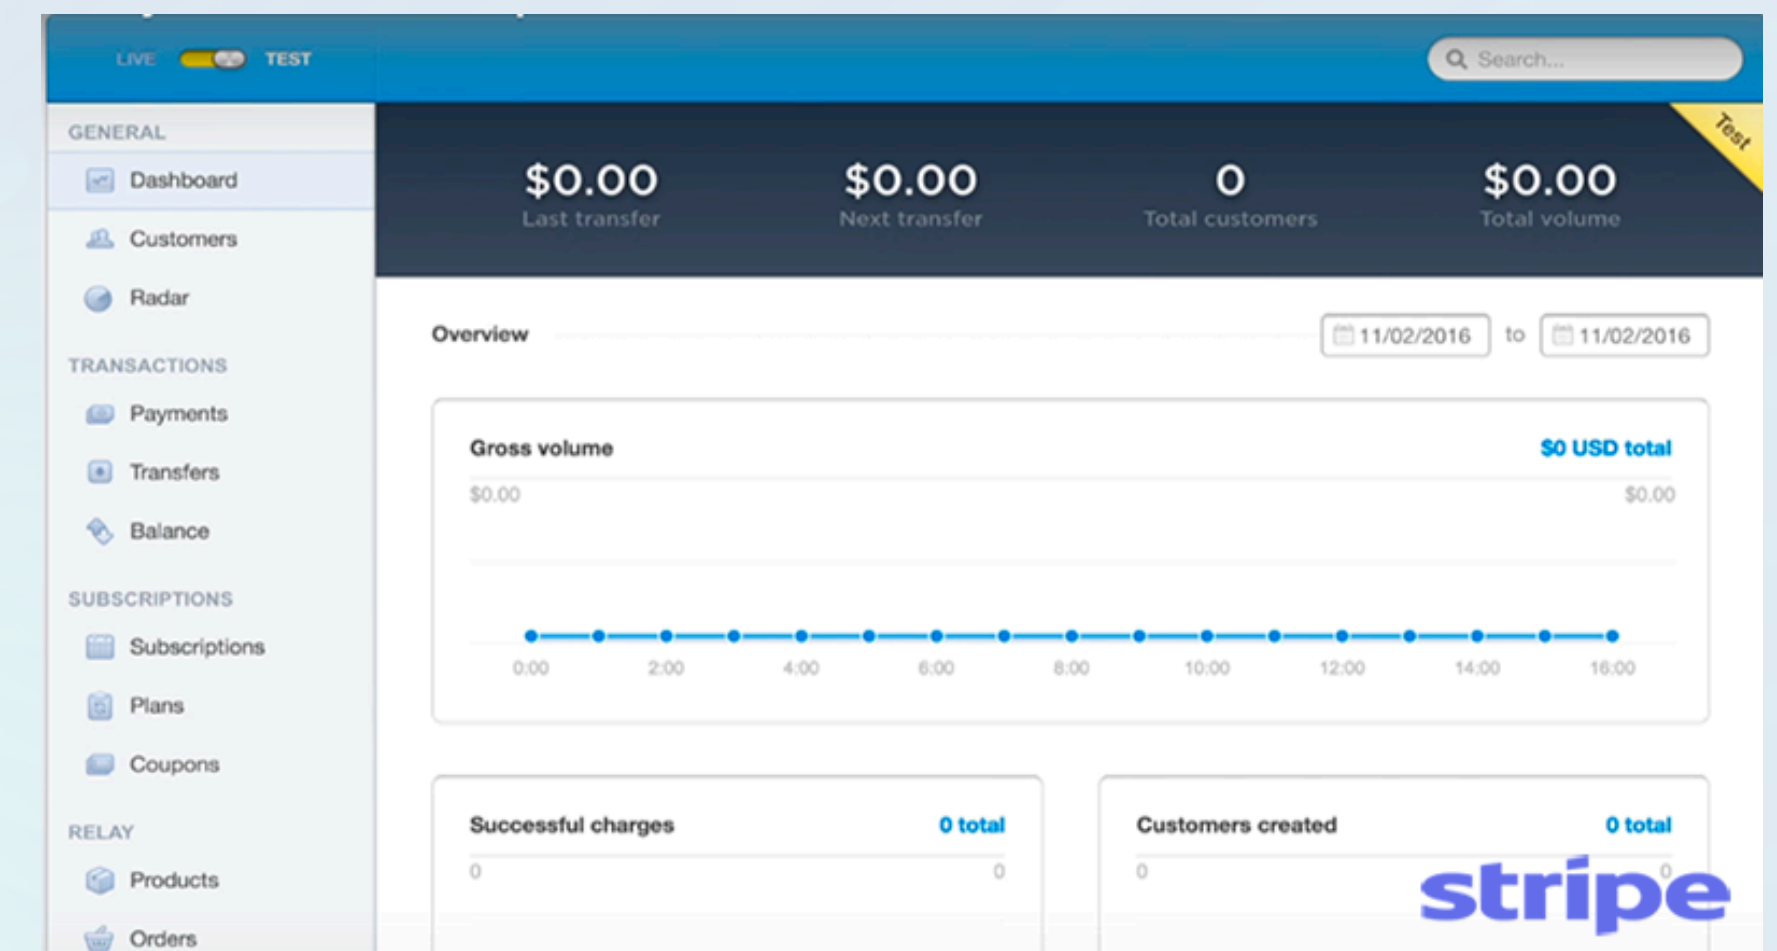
LIVE TEST

Search...

GENERAL

Dashboard

Customers

Radar

TRANSACTIONS

Payments

Transfers

Balance

SUBSCRIPTIONS

Subscriptions

Plans

Coupons

RELAY

Products

Orders

Test

$0.00
Last transfer

$0.00
Next transfer

0
Total customers

$0.00
Total volume

Overview

11/02/2016 to 11/02/2016

Gross volume

$0 USD total

$0.00

$0.00

0:00 2:00 4:00 6:00 8:00 10:00 12:00 14:00 16:00

Successful charges

0 total

0

0

Customers created

0 total

0

0

stripe